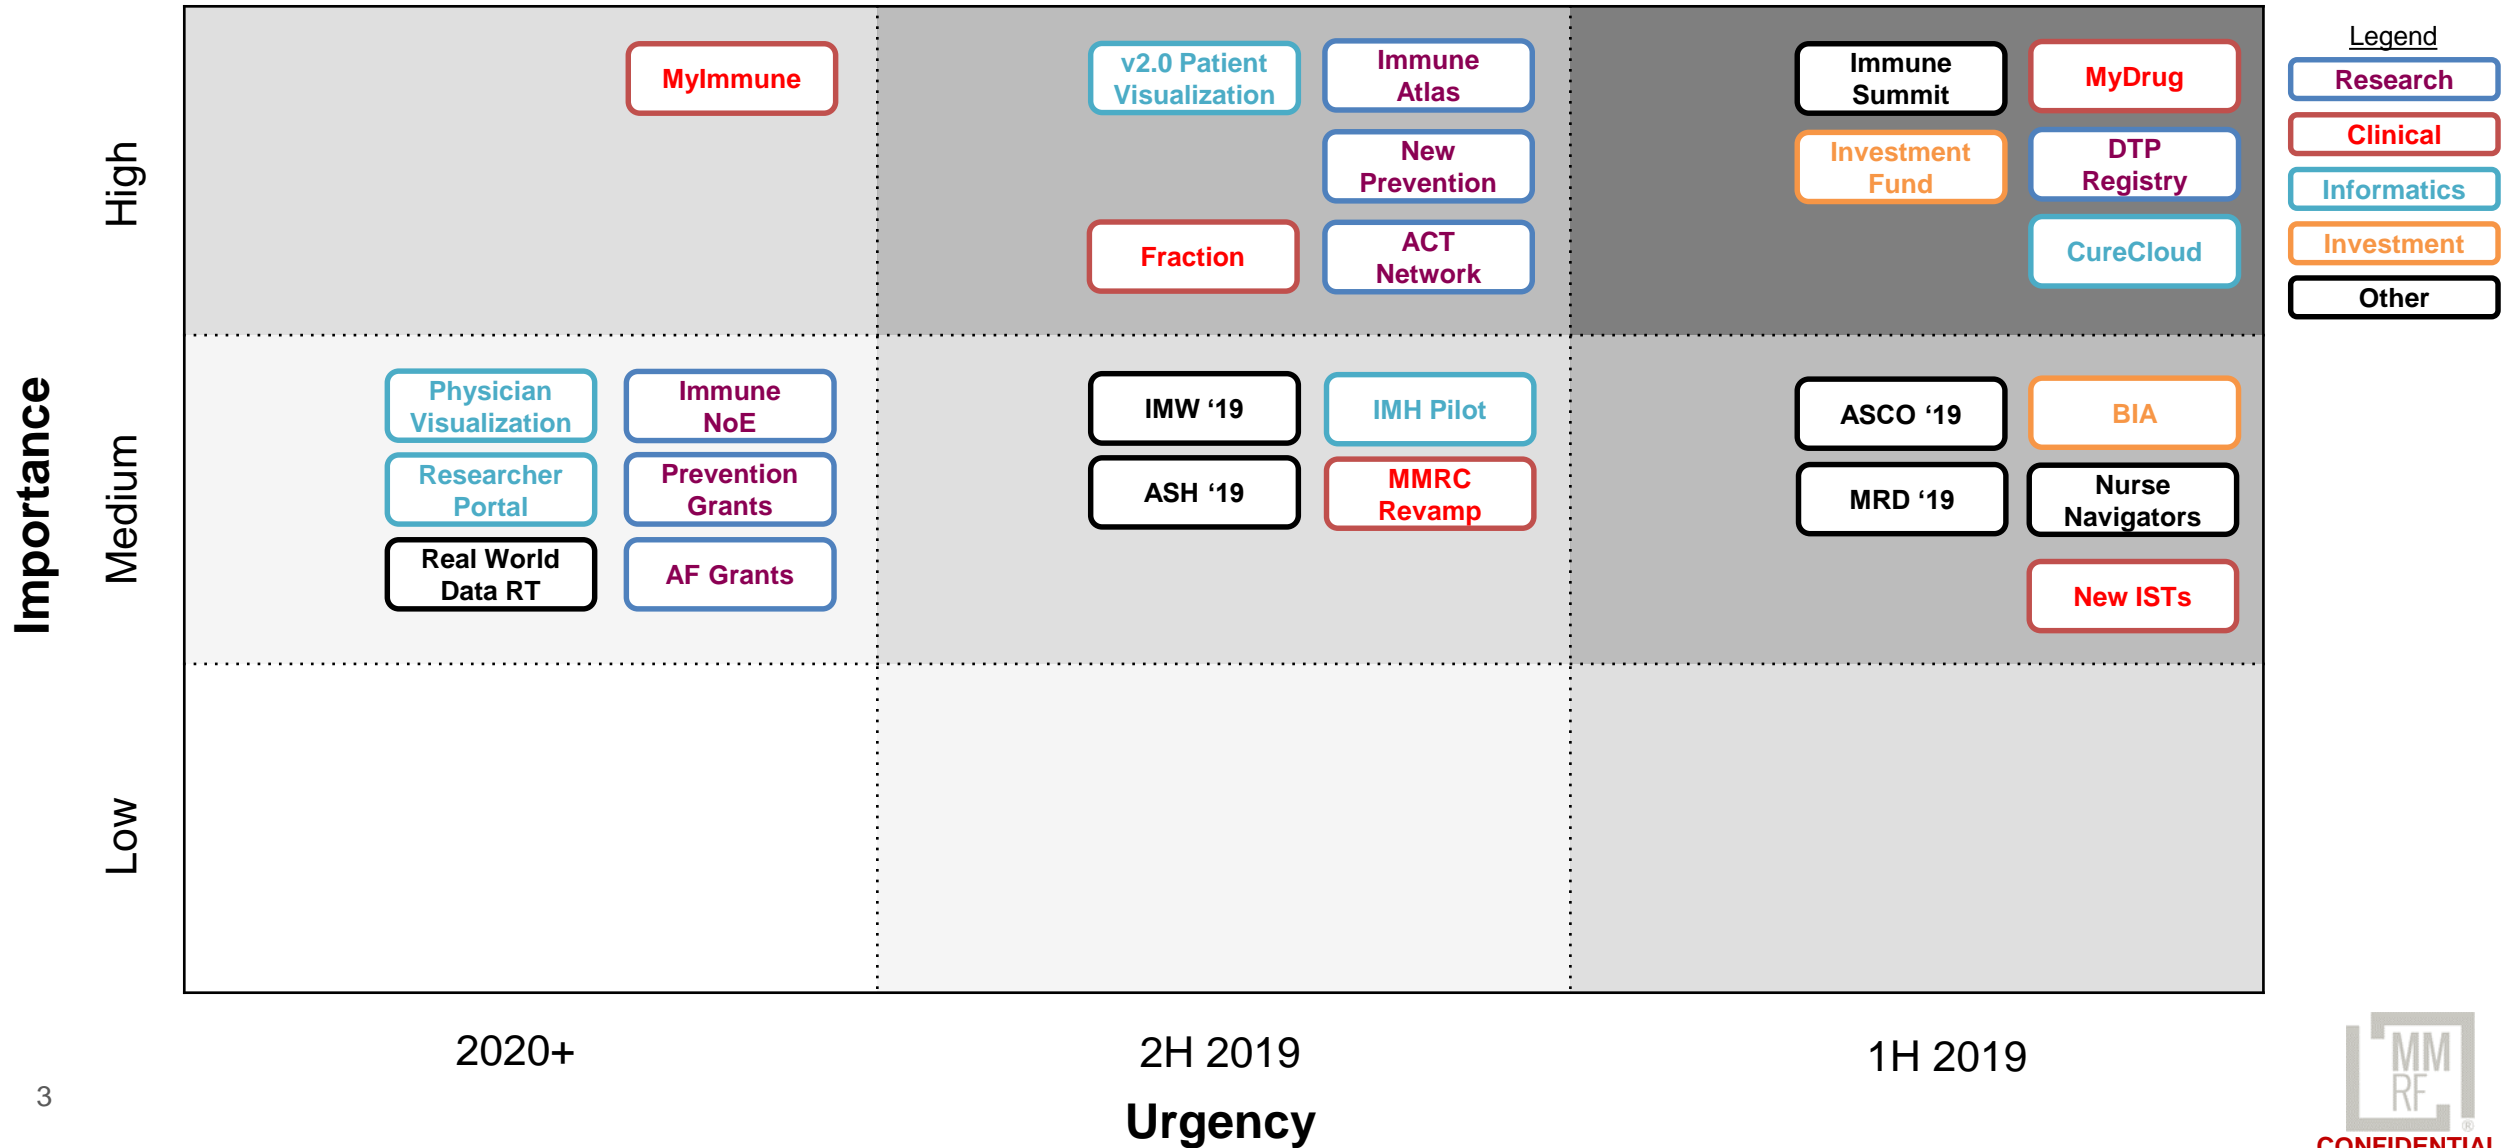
Importance

High

Medium

Low

MyImmune

v2.0 Patient Visualization

Immune Atlas

New Prevention

Fraction

ACT Network

Immune Summit

MyDrug

Investment Fund

DTP Registry

CureCloud

Legend

Research

Clinical

Informatics

Investment

Other

Physician Visualization

Immune NoE

Researcher Portal

Prevention Grants

Real World Data RT

AF Grants

IMW '19

IMH Pilot

ASH '19

MMRC Revamp

ASCO '19

BIA

MRD '19

Nurse Navigators

New ISTs

2020+

2H 2019

1H 2019

Urgency

3

MM RF

CONFIDENTIAL